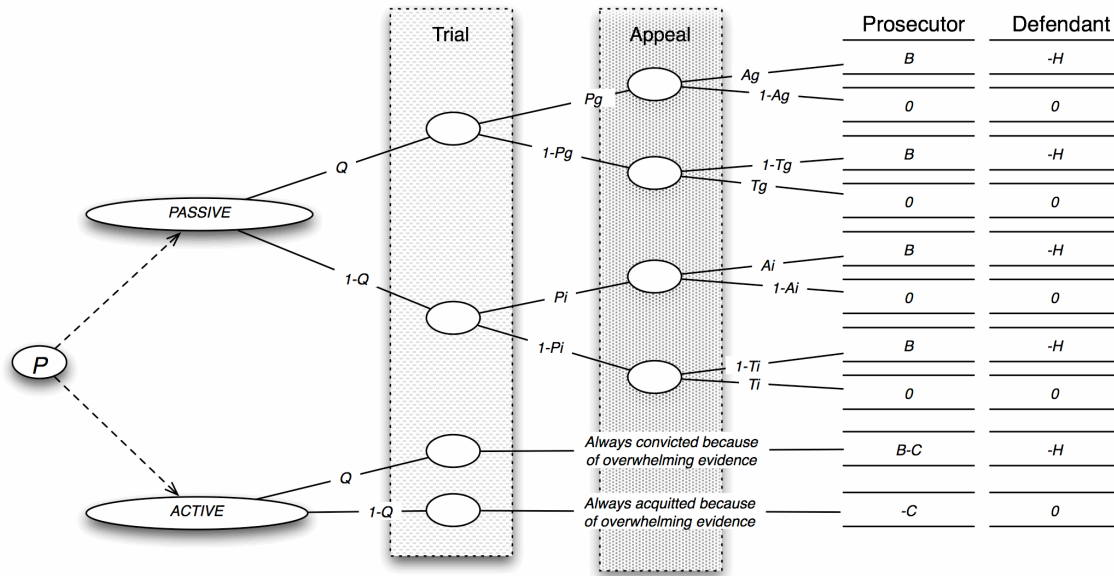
Trial

Appeal

Prosecutor

Defendant

P

PASSIVE

ACTIVE

Q

1-Q

Q

1-Q

Pg

1-Pg

Pi

1-Pi

Ag

1-Ag

1-Tg

Tg

Ai

1-Ai

1-Ti

Ti

Always convicted because of overwhelming evidence

Always acquitted because of overwhelming evidence

| Prosecutor | Defendant |
|---|---|
| B | -H |
| 0 | 0 |
| B | -H |
| 0 | 0 |
| B | -H |
| 0 | 0 |
| B | -H |
| 0 | 0 |
| B-C | -H |
| -C | 0 |